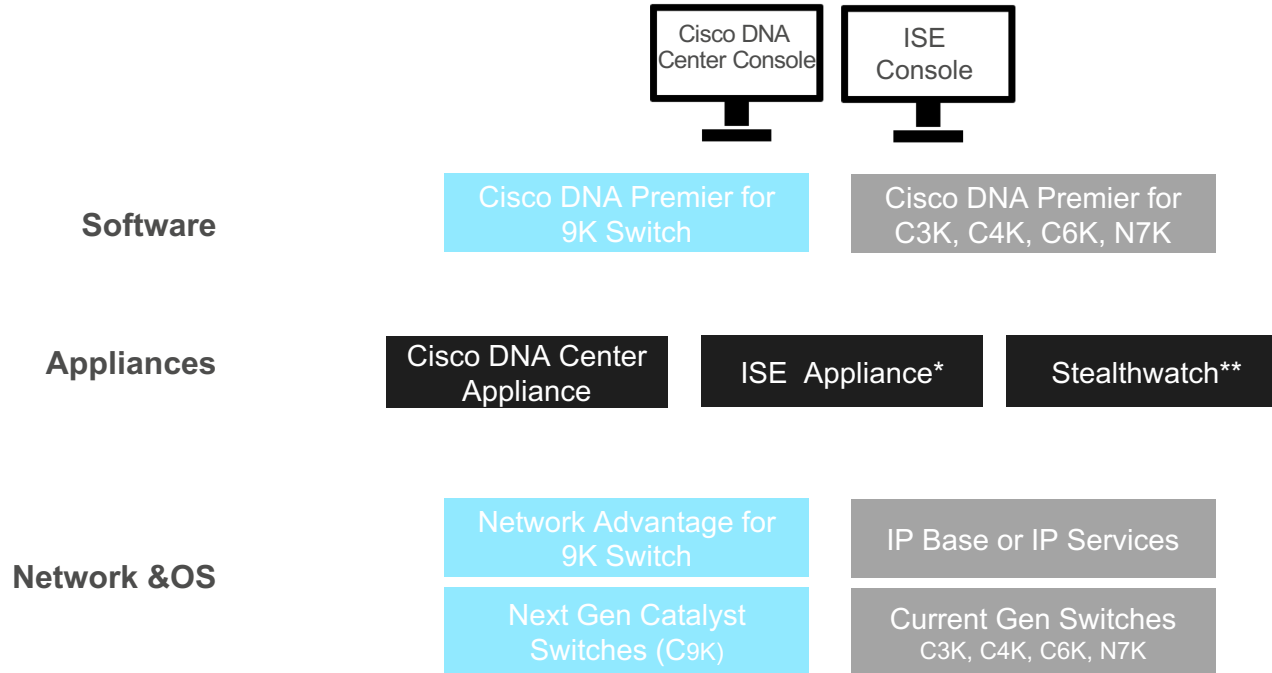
Cisco DNA Center Console

ISE Console

Software

Cisco DNA Premier for 9K Switch

Cisco DNA Premier for C3K, C4K, C6K, N7K

Appliances

Cisco DNA Center Appliance

ISE Appliance*

Stealthwatch**

Network &OS

Network Advantage for 9K Switch

IP Base or IP Services

Next Gen Catalyst Switches (C9K)

Current Gen Switches C3K, C4K, C6K, N7K